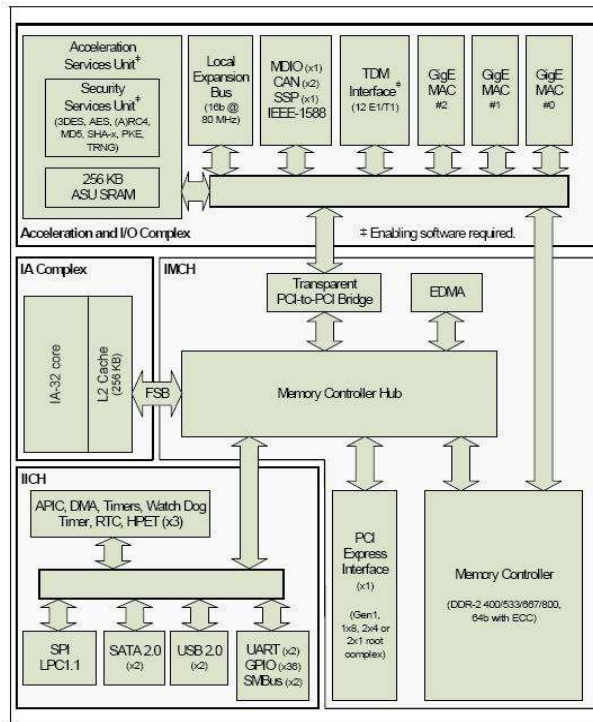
Acceleration Services Unit‡

Security Services Unit‡
(3DES, AES, (A)RC4, MD5, SHA-x, PKE, TRNG)

256 KB ASU SRAM

Local Expansion Bus
(16b @ 80 MHz)

MDIO (x1)
CAN (x2)
SSP (x1)
IEEE-1588

TDM Interface‡
(12 E1/T1)

GigE MAC #2

GigE MAC #1

GigE MAC #0

Acceleration and I/O Complex

‡ Enabling software required.

IA Complex

IA-32 core

L2 Cache (256 KB)

FSB

IMCH

Transparent PCI-to-PCI Bridge

EDMA

Memory Controller Hub

IICH

APIC, DMA, Timers, Watch Dog Timer, RTC, HPET (x3)

SPI
LPC1.1

SATA 2.0
(x2)

USB 2.0
(x2)

UART (x2)
GPIO (x36)
SMBus (x2)

PCI Express Interface
(x1)
(Gen1, 1x8, 2x4 or 2x1 root complex)

Memory Controller
(DDR-2 400/533/667/800, 64b with ECC)